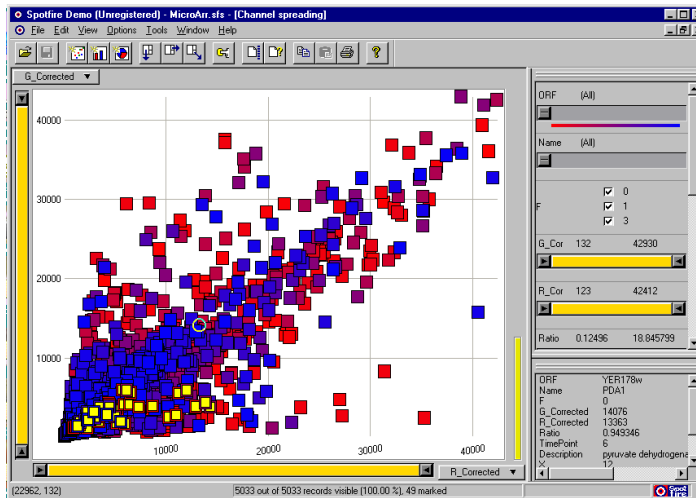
Spotfire Demo (Unregistered) - MicroArr.sfs - [Channel spreading]

File Edit View Options Tools Window Help

G_Corrected

40000

30000

20000

10000

10000 20000 30000 40000

R_Corrected

ORF (All)

Name (All)

F
0
1
3

G_Cor 132 42930

R_Cor 123 42412

Ratio 0.12496 18.845799

| | |
|---|---|
| ORF | YER178w |
| Name | PDA1 |
| F | 0 |
| G_Corrected | 14076 |
| R_Corrected | 13363 |
| Ratio | 0.949346 |
| TimePoint | 6 |
| Description | pyruvate dehydrogena |
| X | 12 |

(22962, 132) 5033 out of 5033 records visible (100.00 %), 49 marked